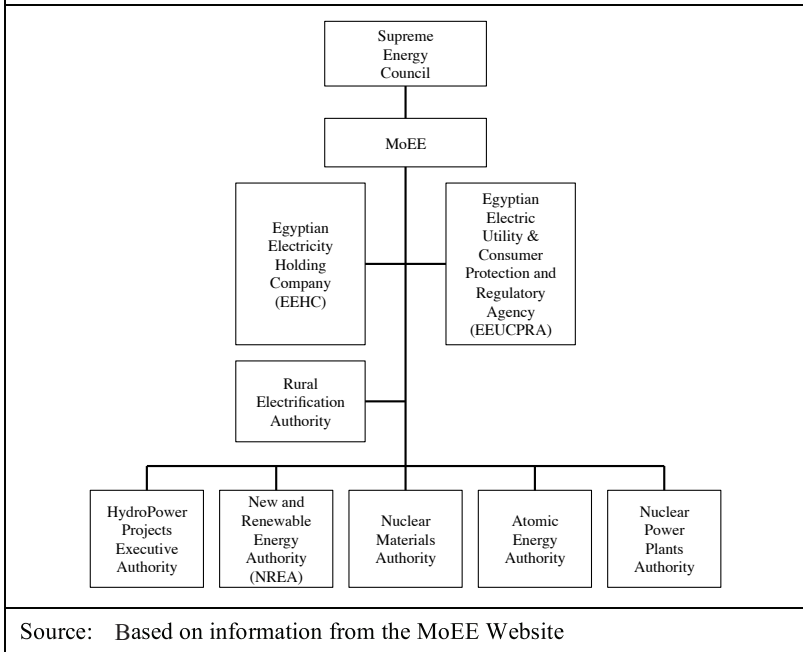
Supreme Energy Council

MoEE

Egyptian Electricity Holding Company (EEHC)

Egyptian Electric Utility & Consumer Protection and Regulatory Agency (EEUCPRA)

Rural Electrification Authority

HydroPower Projects Executive Authority

New and Renewable Energy Authority (NREA)

Nuclear Materials Authority

Atomic Energy Authority

Nuclear Power Plants Authority

Source: Based on information from the MoEE Website